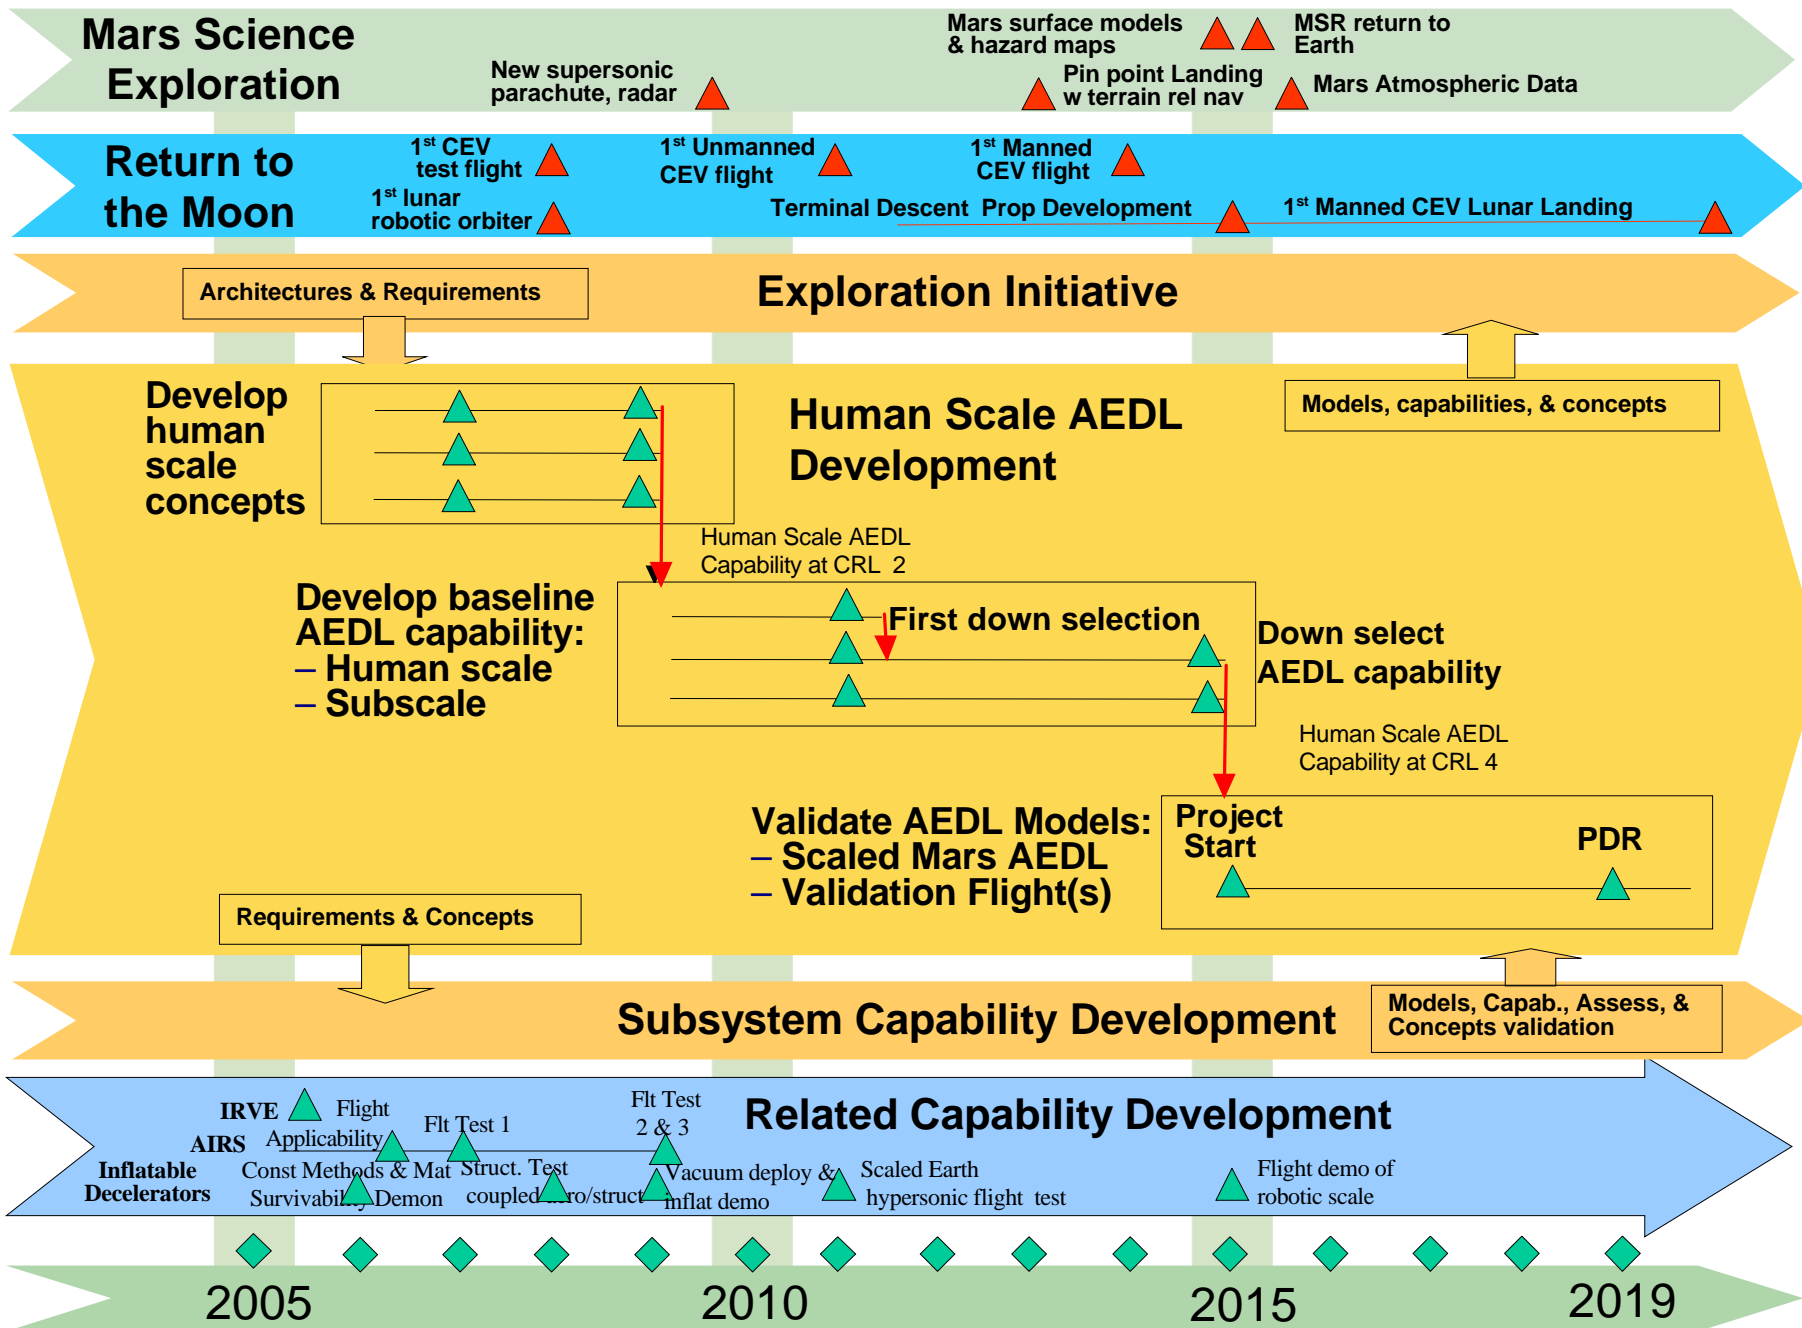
Mars Science Exploration

New supersonic parachute, radar

Mars surface models & hazard maps

MSR return to Earth

Pin point Landing w terrain rel nav

Mars Atmospheric Data

Return to the Moon

1st CEV test flight

1st lunar robotic orbiter

1st Unmanned CEV flight

1st Manned CEV flight

Terminal Descent Prop Development

1st Manned CEV Lunar Landing

Architectures & Requirements

Exploration Initiative

Models, capabilities, & concepts

Develop human scale concepts

Human Scale AEDL Development

Human Scale AEDL Capability at CRL 2

Develop baseline AEDL capability:
– Human scale
– Subscale

First down selection

Down select AEDL capability

Human Scale AEDL Capability at CRL 4

Validate AEDL Models:
– Scaled Mars AEDL
– Validation Flight(s)

Project Start

PDR

Requirements & Concepts

Subsystem Capability Development

Models, Capab., Assess, & Concepts validation

Related Capability Development

IRVE

Flight Applicability

AIRS

Inflatable Decelerators

Flt Test 1

Flt Test 2 & 3

Const Methods & Mat Survivability Demon

Struct. Test coupled aero/struct

Vacuum deploy & inflat demo

Scaled Earth hypersonic flight test

Flight demo of robotic scale

2005

2010

2015

2019